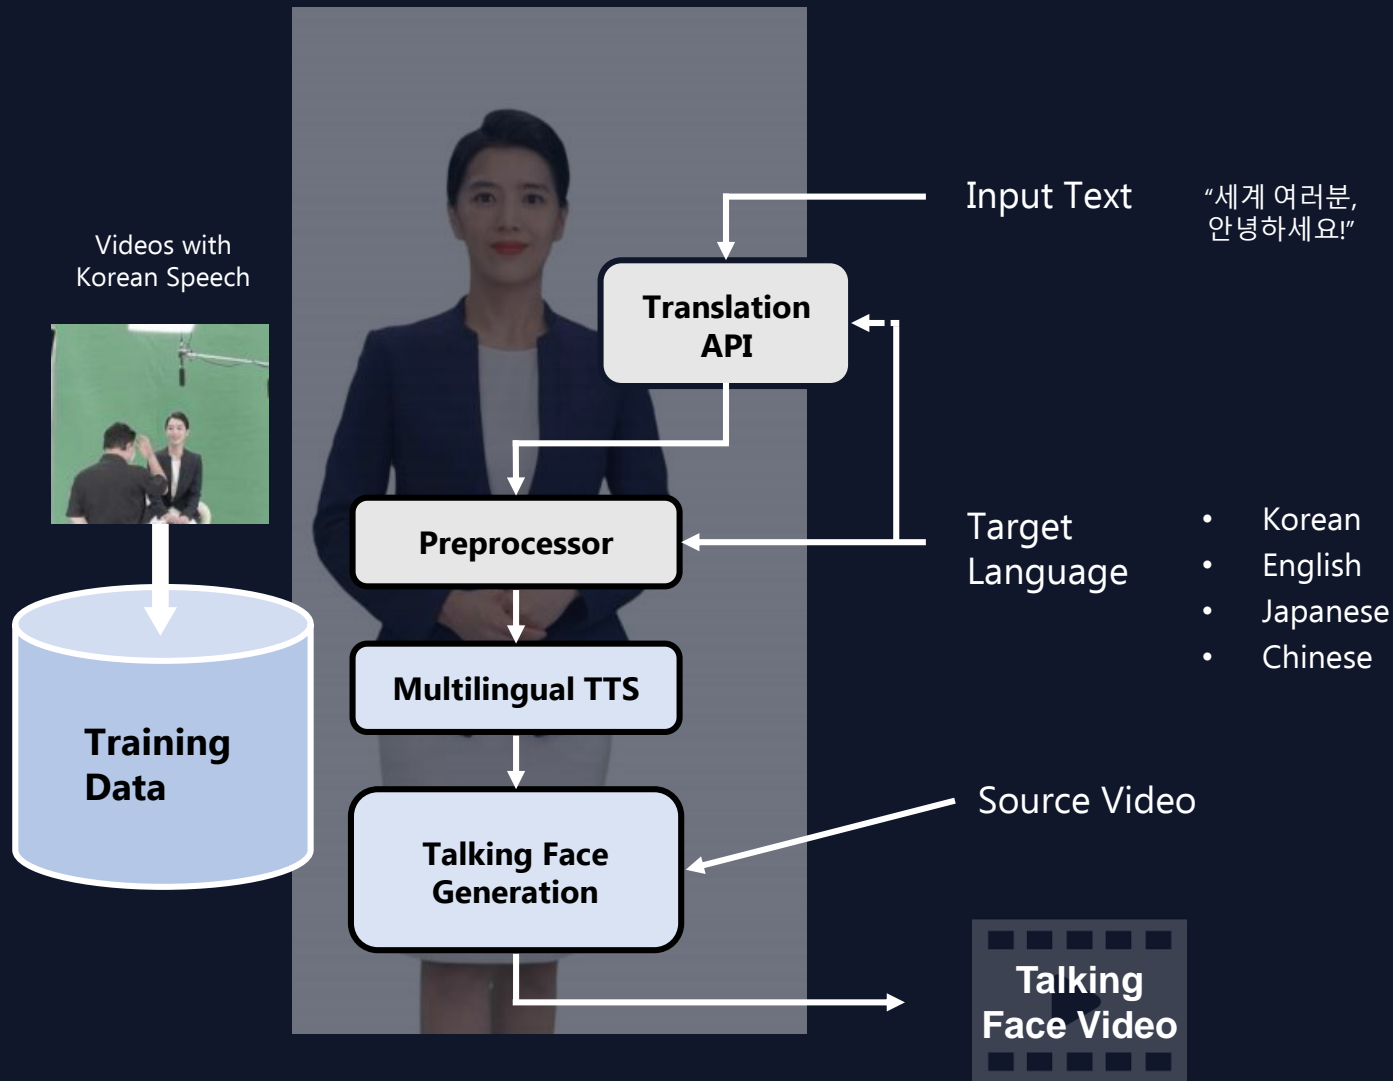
Videos with Korean Speech

Training Data

Input Text

"세계 여러분, 안녕하세요!"

Translation API

Preprocessor

Target Language

- Korean
- English
- Japanese
- Chinese

Multilingual TTS

Source Video

Talking Face Generation

Talking Face Video